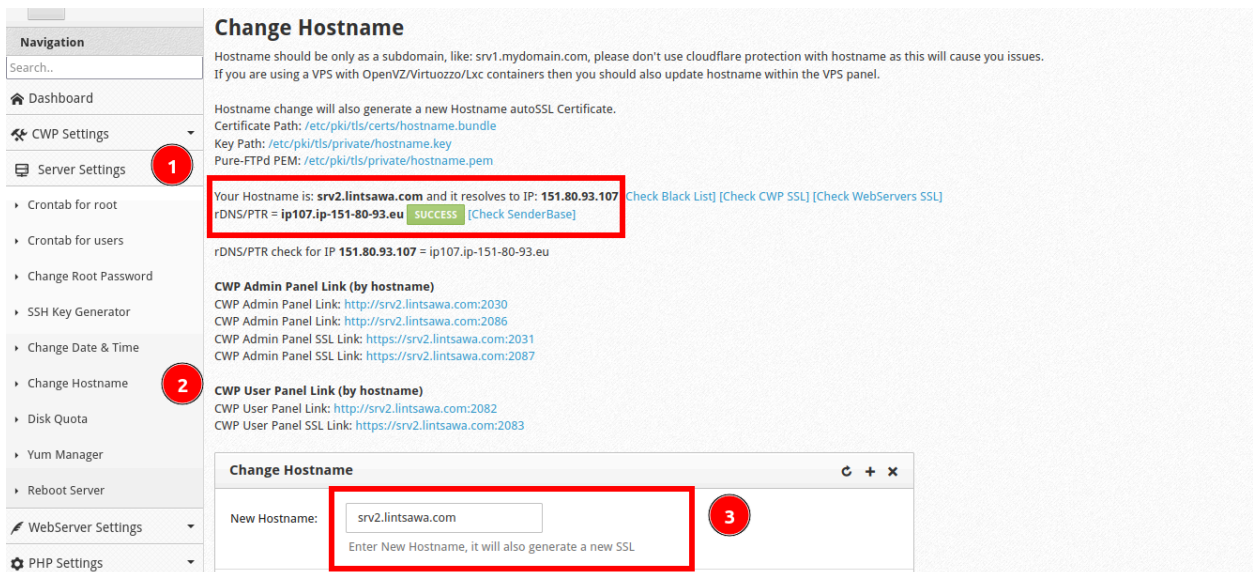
Navigation

Search..

Dashboard

CWP Settings

Server Settings

1

Crontab for root

Crontab for users

Change Root Password

SSH Key Generator

Change Date & Time

Change Hostname

2

Disk Quota

Yum Manager

Reboot Server

WebServer Settings

PHP Settings

Change Hostname

Hostname should be only as a subdomain, like: srv1.mydomain.com, please don't use cloudflare protection with hostname as this will cause you issues.
If you are using a VPS with OpenVZ/Virtuozzo/Lxc containers then you should also update hostname within the VPS panel.

Hostname change will also generate a new Hostname autoSSL Certificate.
Certificate Path: /etc/pki/tls/certs/hostname.bundle
Key Path: /etc/pki/tls/private/hostname.key
Pure-FTPd PEM: /etc/pki/tls/private/hostname.pem

Your Hostname is: **srv2.lintsawa.com** and it resolves to IP: **151.80.93.107** [Check Black List] [Check CWP SSL] [Check WebServers SSL]
rDNS/PTR = **ip107.ip-151-80-93.eu** SUCCESS [Check SenderBase]

rDNS/PTR check for IP **151.80.93.107** = ip107.ip-151-80-93.eu

**CWP Admin Panel Link (by hostname)**
CWP Admin Panel Link: http://srv2.lintsawa.com:2030
CWP Admin Panel Link: http://srv2.lintsawa.com:2086
CWP Admin Panel SSL Link: https://srv2.lintsawa.com:2031
CWP Admin Panel SSL Link: https://srv2.lintsawa.com:2087

**CWP User Panel Link (by hostname)**
CWP User Panel Link: http://srv2.lintsawa.com:2082
CWP User Panel SSL Link: https://srv2.lintsawa.com:2083

Change Hostname

New Hostname: srv2.lintsawa.com

3

Enter New Hostname, it will also generate a new SSL